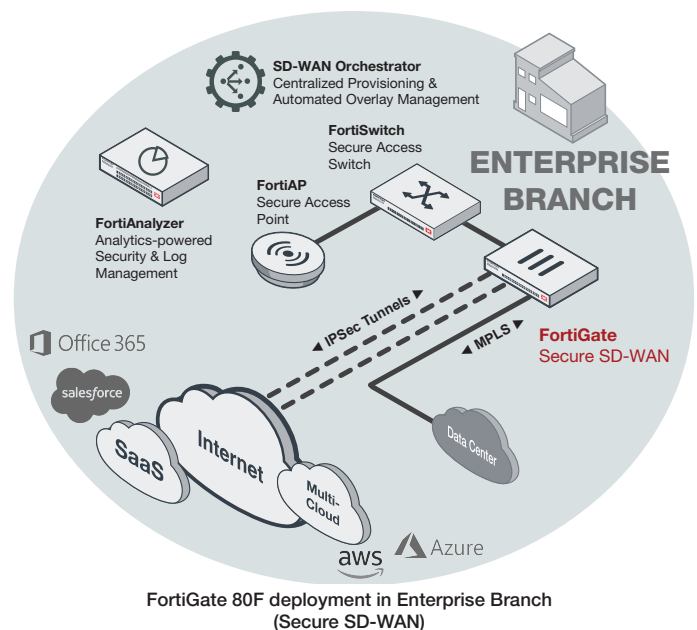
SD-WAN Orchestrator
Centralized Provisioning & Automated Overlay Management

ENTERPRISE BRANCH

FortiSwitch
Secure Access Switch

FortiAP
Secure Access Point

FortiAnalyzer
Analytics-powered Security & Log Management

IPSec Tunnels

MPLS

FortiGate
Secure SD-WAN

Office 365

salesforce

SaaS

Internet

Multi-Cloud

Data Center

aws

Azure

FortiGate 80F deployment in Enterprise Branch (Secure SD-WAN)